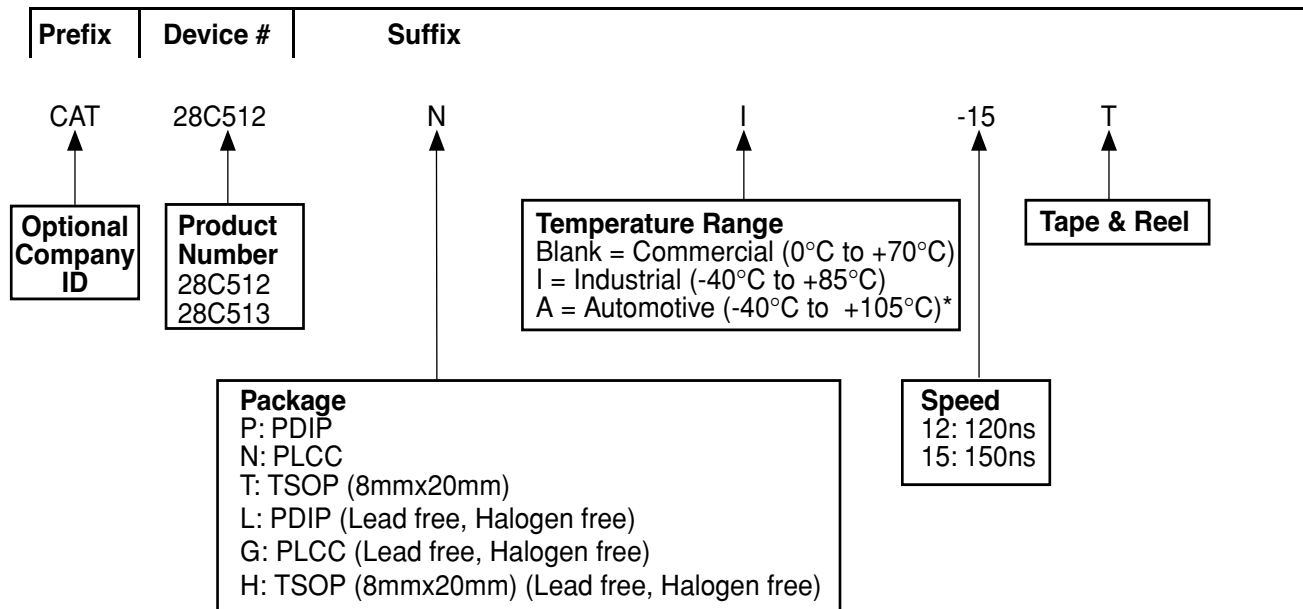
Prefix | Device # | Suffix

CAT 28C512 N I -15 T

Optional Company ID

Product Number
28C512
28C513

Temperature Range
Blank = Commercial (0°C to +70°C)
I = Industrial (-40°C to +85°C)
A = Automotive (-40°C to +105°C)*

Tape & Reel

Package
P: PDIP
N: PLCC
T: TSOP (8mmx20mm)
L: PDIP (Lead free, Halogen free)
G: PLCC (Lead free, Halogen free)
H: TSOP (8mmx20mm) (Lead free, Halogen free)

Speed
12: 120ns
15: 150ns